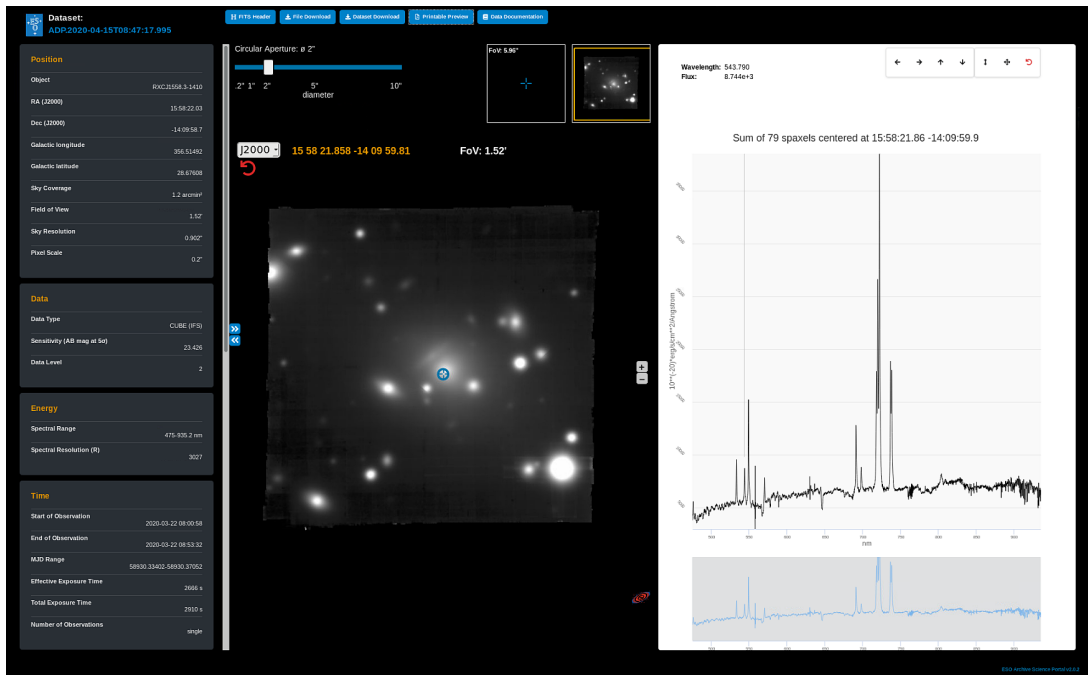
Dataset:
ADP.2020-04-15T08:47:17.995

FITS Header | File Download | Dataset Download | Printable Preview | Data Documentation

**Position**

| | |
|---|---|
| Object | RXCJ1558.3-1410 |
| RA (J2000) | 15:58:22.03 |
| Dec (J2000) | -14:09:58.7 |
| Galactic longitude | 356.51492 |
| Galactic latitude | 28.67608 |
| Sky Coverage | 1.2 arcmin² |
| Field of View | 1.52' |
| Sky Resolution | 0.902" |
| Pixel Scale | 0.2" |

**Data**

| | |
|---|---|
| Data Type | CUBE (IFS) |
| Sensitivity (AB mag at 5σ) | 23.426 |
| Data Level | 2 |

**Energy**

| | |
|---|---|
| Spectral Range | 475-935.2 nm |
| Spectral Resolution (R) | 3027 |

**Time**

| | |
|---|---|
| Start of Observation | 2020-03-22 08:00:58 |
| End of Observation | 2020-03-22 08:53:32 |
| MJD Range | 58930.33402-58930.37052 |
| Effective Exposure Time | 2666 s |
| Total Exposure Time | 2910 s |
| Number of Observations | single |

Circular Aperture: ø 2"
.2" 1" 2" 5" 10"
diameter

FoV: 5.96'

J2000 15 58 21.858 -14 09 59.81 FoV: 1.52'

Wavelength: 543.790
Flux: 8.744e+3

Sum of 79 spaxels centered at 15:58:21.86 -14:09:59.9

10**(-20)*erg/s/cm**2/Angstrom

nm

ESO Archive Science Portal v2.6.2